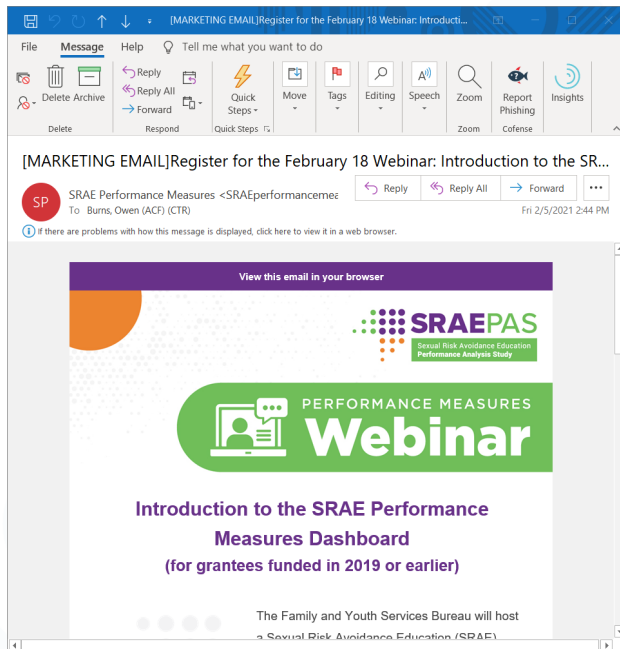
[MARKETING EMAIL]Register for the February 18 Webinar: Introductio...

File Message Help Tell me what you want to do

Delete Archive
Delete

Reply
Reply All
Forward
Respond

Quick Steps
Quick Steps

Move

Tags

Editing

Speech

Zoom
Zoom

Report Phishing
Cofense

Insights

[MARKETING EMAIL]Register for the February 18 Webinar: Introduction to the SR...

SP
SRAE Performance Measures <SRAEperformancemea
To Burns, Owen (ACF) (CTR)

Reply
Reply All
Forward
...

Fri 2/5/2021 2:44 PM

If there are problems with how this message is displayed, click here to view it in a web browser.

View this email in your browser

SRAEPAS
Sexual Risk Avoidance Education
Performance Analysis Study

PERFORMANCE MEASURES
Webinar

Introduction to the SRAE Performance Measures Dashboard
(for grantees funded in 2019 or earlier)

The Family and Youth Services Bureau will host a Sexual Risk Avoidance Education (SRAE)